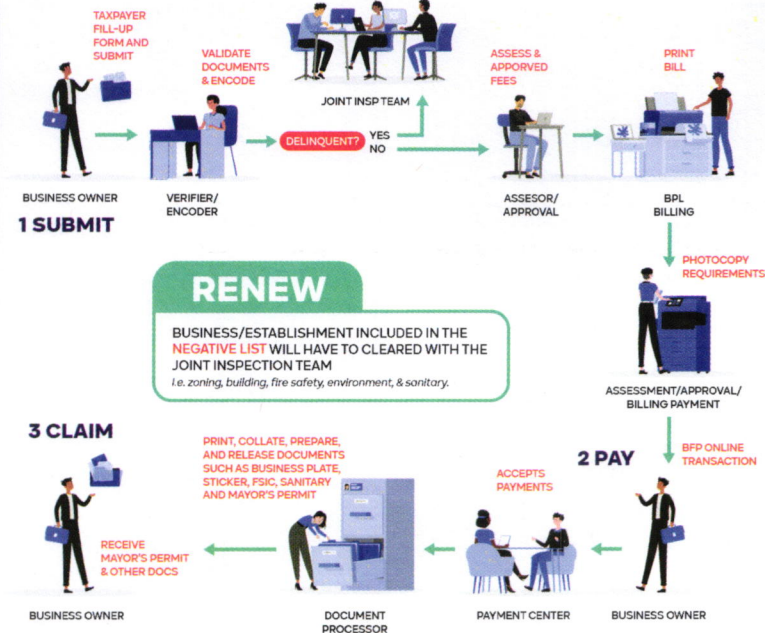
TAXPAYER FILL-UP FORM AND SUBMIT

VALIDATE DOCUMENTS & ENCODE

JOINT INSP TEAM

ASSESS & APPORVED FEES

PRINT BILL

DELINQUENT?

YES

NO

BUSINESS OWNER

1 SUBMIT

VERIFIER/ ENCODER

ASSESOR/ APPROVAL

BPL BILLING

PHOTOCOPY REQUIREMENTS

RENEW

BUSINESS/ESTABLISHMENT INCLUDED IN THE NEGATIVE LIST WILL HAVE TO CLEARED WITH THE JOINT INSPECTION TEAM

i.e. zoning, building, fire safety, environment, & sanitary.

ASSESSMENT/APPROVAL/ BILLING PAYMENT

3 CLAIM

PRINT, COLLATE, PREPARE, AND RELEASE DOCUMENTS SUCH AS BUSINESS PLATE, STICKER, FSIC, SANITARY AND MAYOR'S PERMIT

2 PAY

BFP ONLINE TRANSACTION

ACCEPTS PAYMENTS

RECEIVE MAYOR'S PERMIT & OTHER DOCS

BUSINESS OWNER

DOCUMENT PROCESSOR

PAYMENT CENTER

BUSINESS OWNER